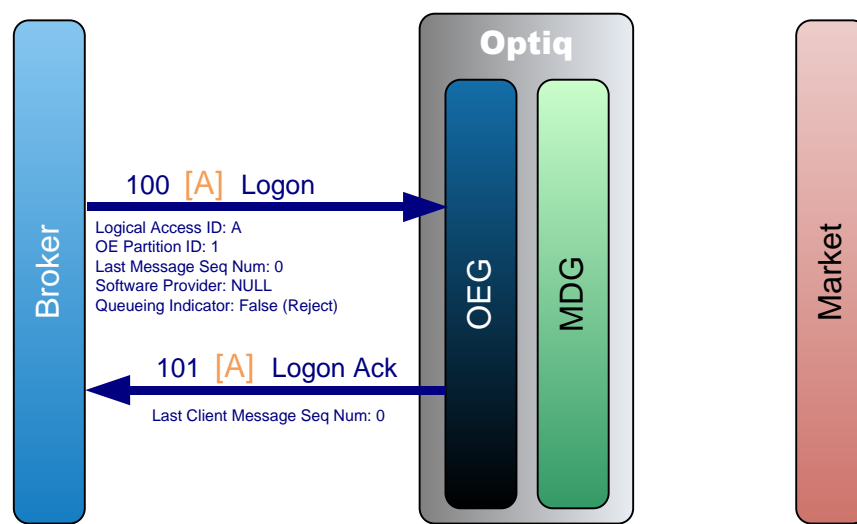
Broker

Optiq

100 [A] Logon

Logical Access ID: A
OE Partition ID: 1
Last Message Seq Num: 0
Software Provider: NULL
Queueing Indicator: False (Reject)

OEG

MDG

101 [A] Logon Ack

Last Client Message Seq Num: 0

Market